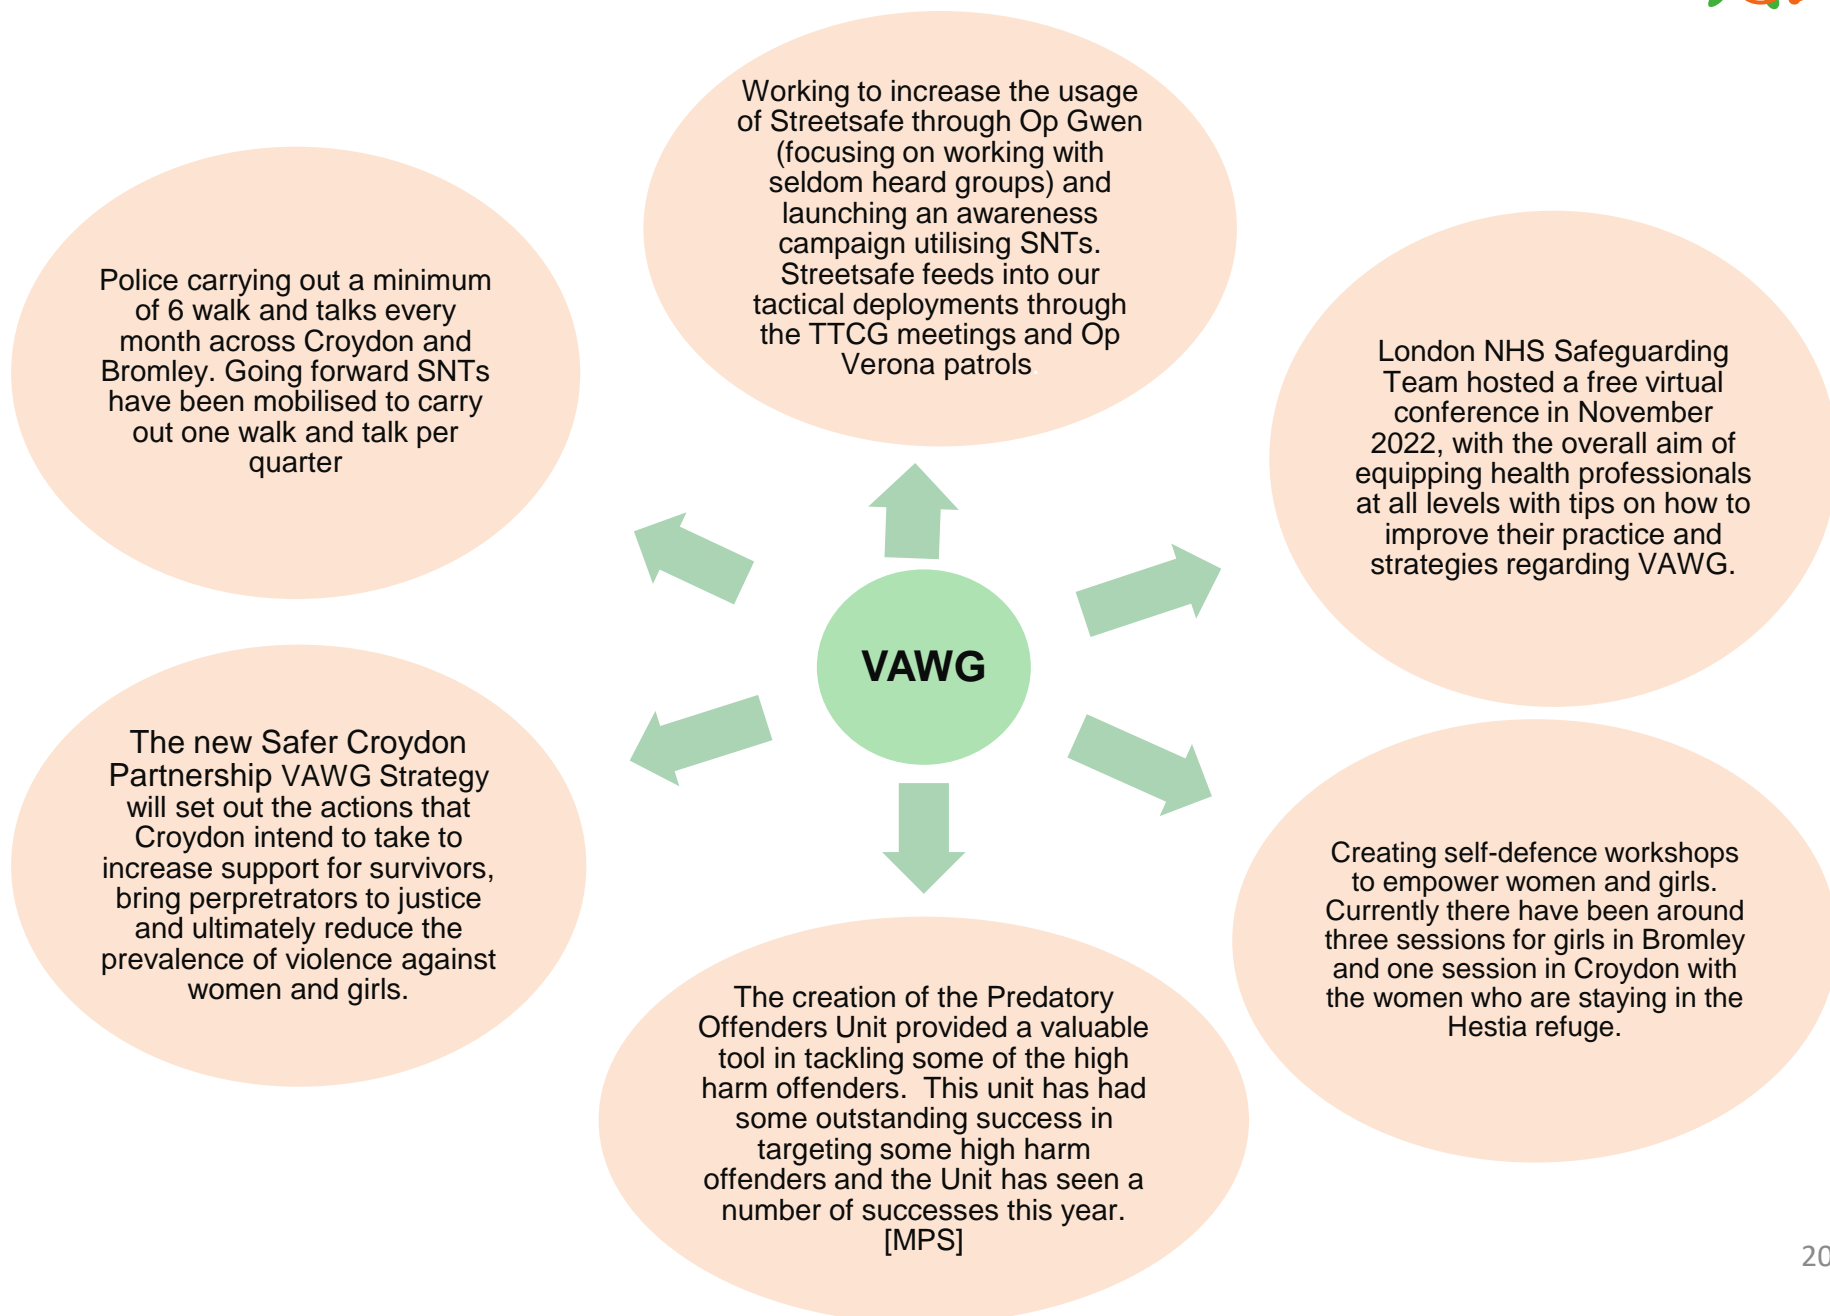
Working to increase the usage of Streetsafe through Op Gwen (focusing on working with seldom heard groups) and launching an awareness campaign utilising SNTs. Streetsafe feeds into our tactical deployments through the TTCG meetings and Op Verona patrols.

Police carrying out a minimum of 6 walk and talks every month across Croydon and Bromley. Going forward SNTs have been mobilised to carry out one walk and talk per quarter

London NHS Safeguarding Team hosted a free virtual conference in November 2022, with the overall aim of equipping health professionals at all levels with tips on how to improve their practice and strategies regarding VAWG.

VAWG

The new Safer Croydon Partnership VAWG Strategy will set out the actions that Croydon intend to take to increase support for survivors, bring perpetrators to justice and ultimately reduce the prevalence of violence against women and girls.

Creating self-defence workshops to empower women and girls. Currently there have been around three sessions for girls in Bromley and one session in Croydon with the women who are staying in the Hestia refuge.

The creation of the Predatory Offenders Unit provided a valuable tool in tackling some of the high harm offenders. This unit has had some outstanding success in targeting some high harm offenders and the Unit has seen a number of successes this year. [MPS]

20